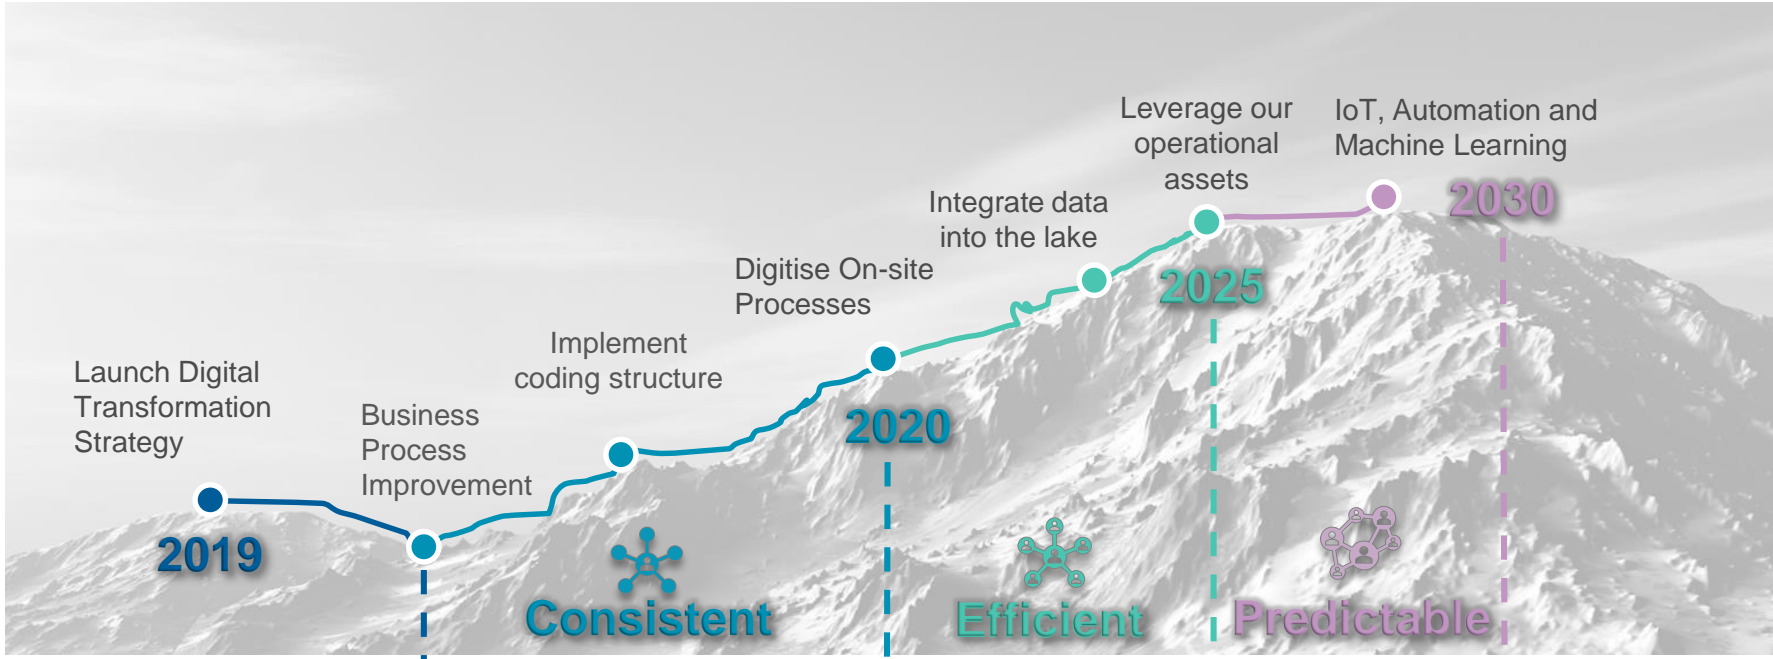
Launch Digital Transformation Strategy

2019

Business Process Improvement

Implement coding structure

Consistent

Digitise On-site Processes

2020

Integrate data into the lake

Efficient

Leverage our operational assets

2025

IoT, Automation and Machine Learning

2030

Predictable